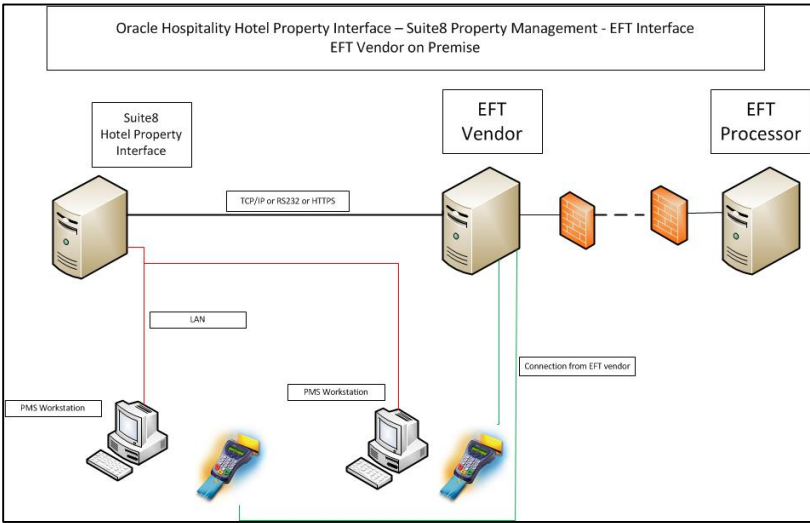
Oracle Hospitality Hotel Property Interface – Suite8 Property Management - EFT Interface
EFT Vendor on Premise

Suite8
Hotel Property
Interface

EFT
Vendor

EFT
Processor

TCP/IP or RS232 or HTTPS

LAN

Connection from EFT vendor

PMS Workstation

PMS Workstation